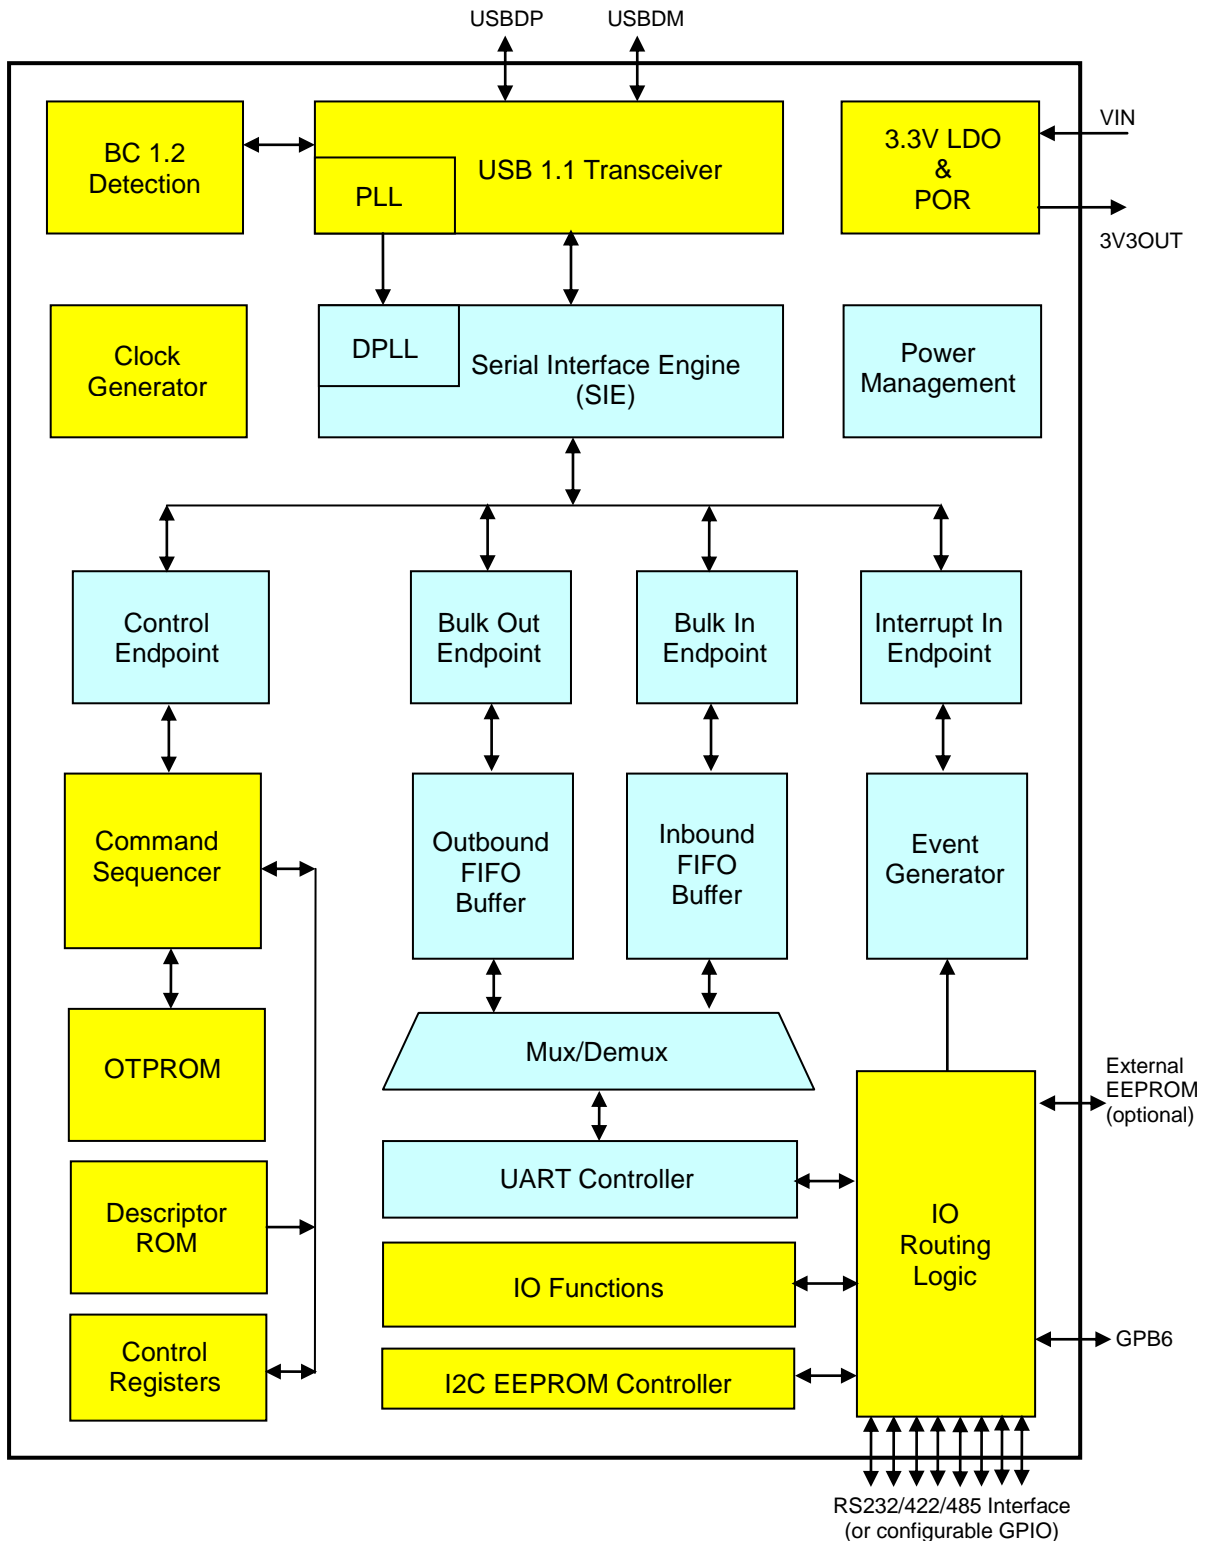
USBDP
USBDM

BC 1.2 Detection

PLL

USB 1.1 Transceiver

3.3V LDO & POR

VIN

3V3OUT

Clock Generator

DPLL

Serial Interface Engine (SIE)

Power Management

Control Endpoint

Bulk Out Endpoint

Bulk In Endpoint

Interrupt In Endpoint

Command Sequencer

Outbound FIFO Buffer

Inbound FIFO Buffer

Event Generator

OTPROM

Mux/Demux

External EEPROM (optional)

UART Controller

Descriptor ROM

IO Routing Logic

IO Functions

GPB6

Control Registers

I2C EEPROM Controller

RS232/422/485 Interface (or configurable GPIO)